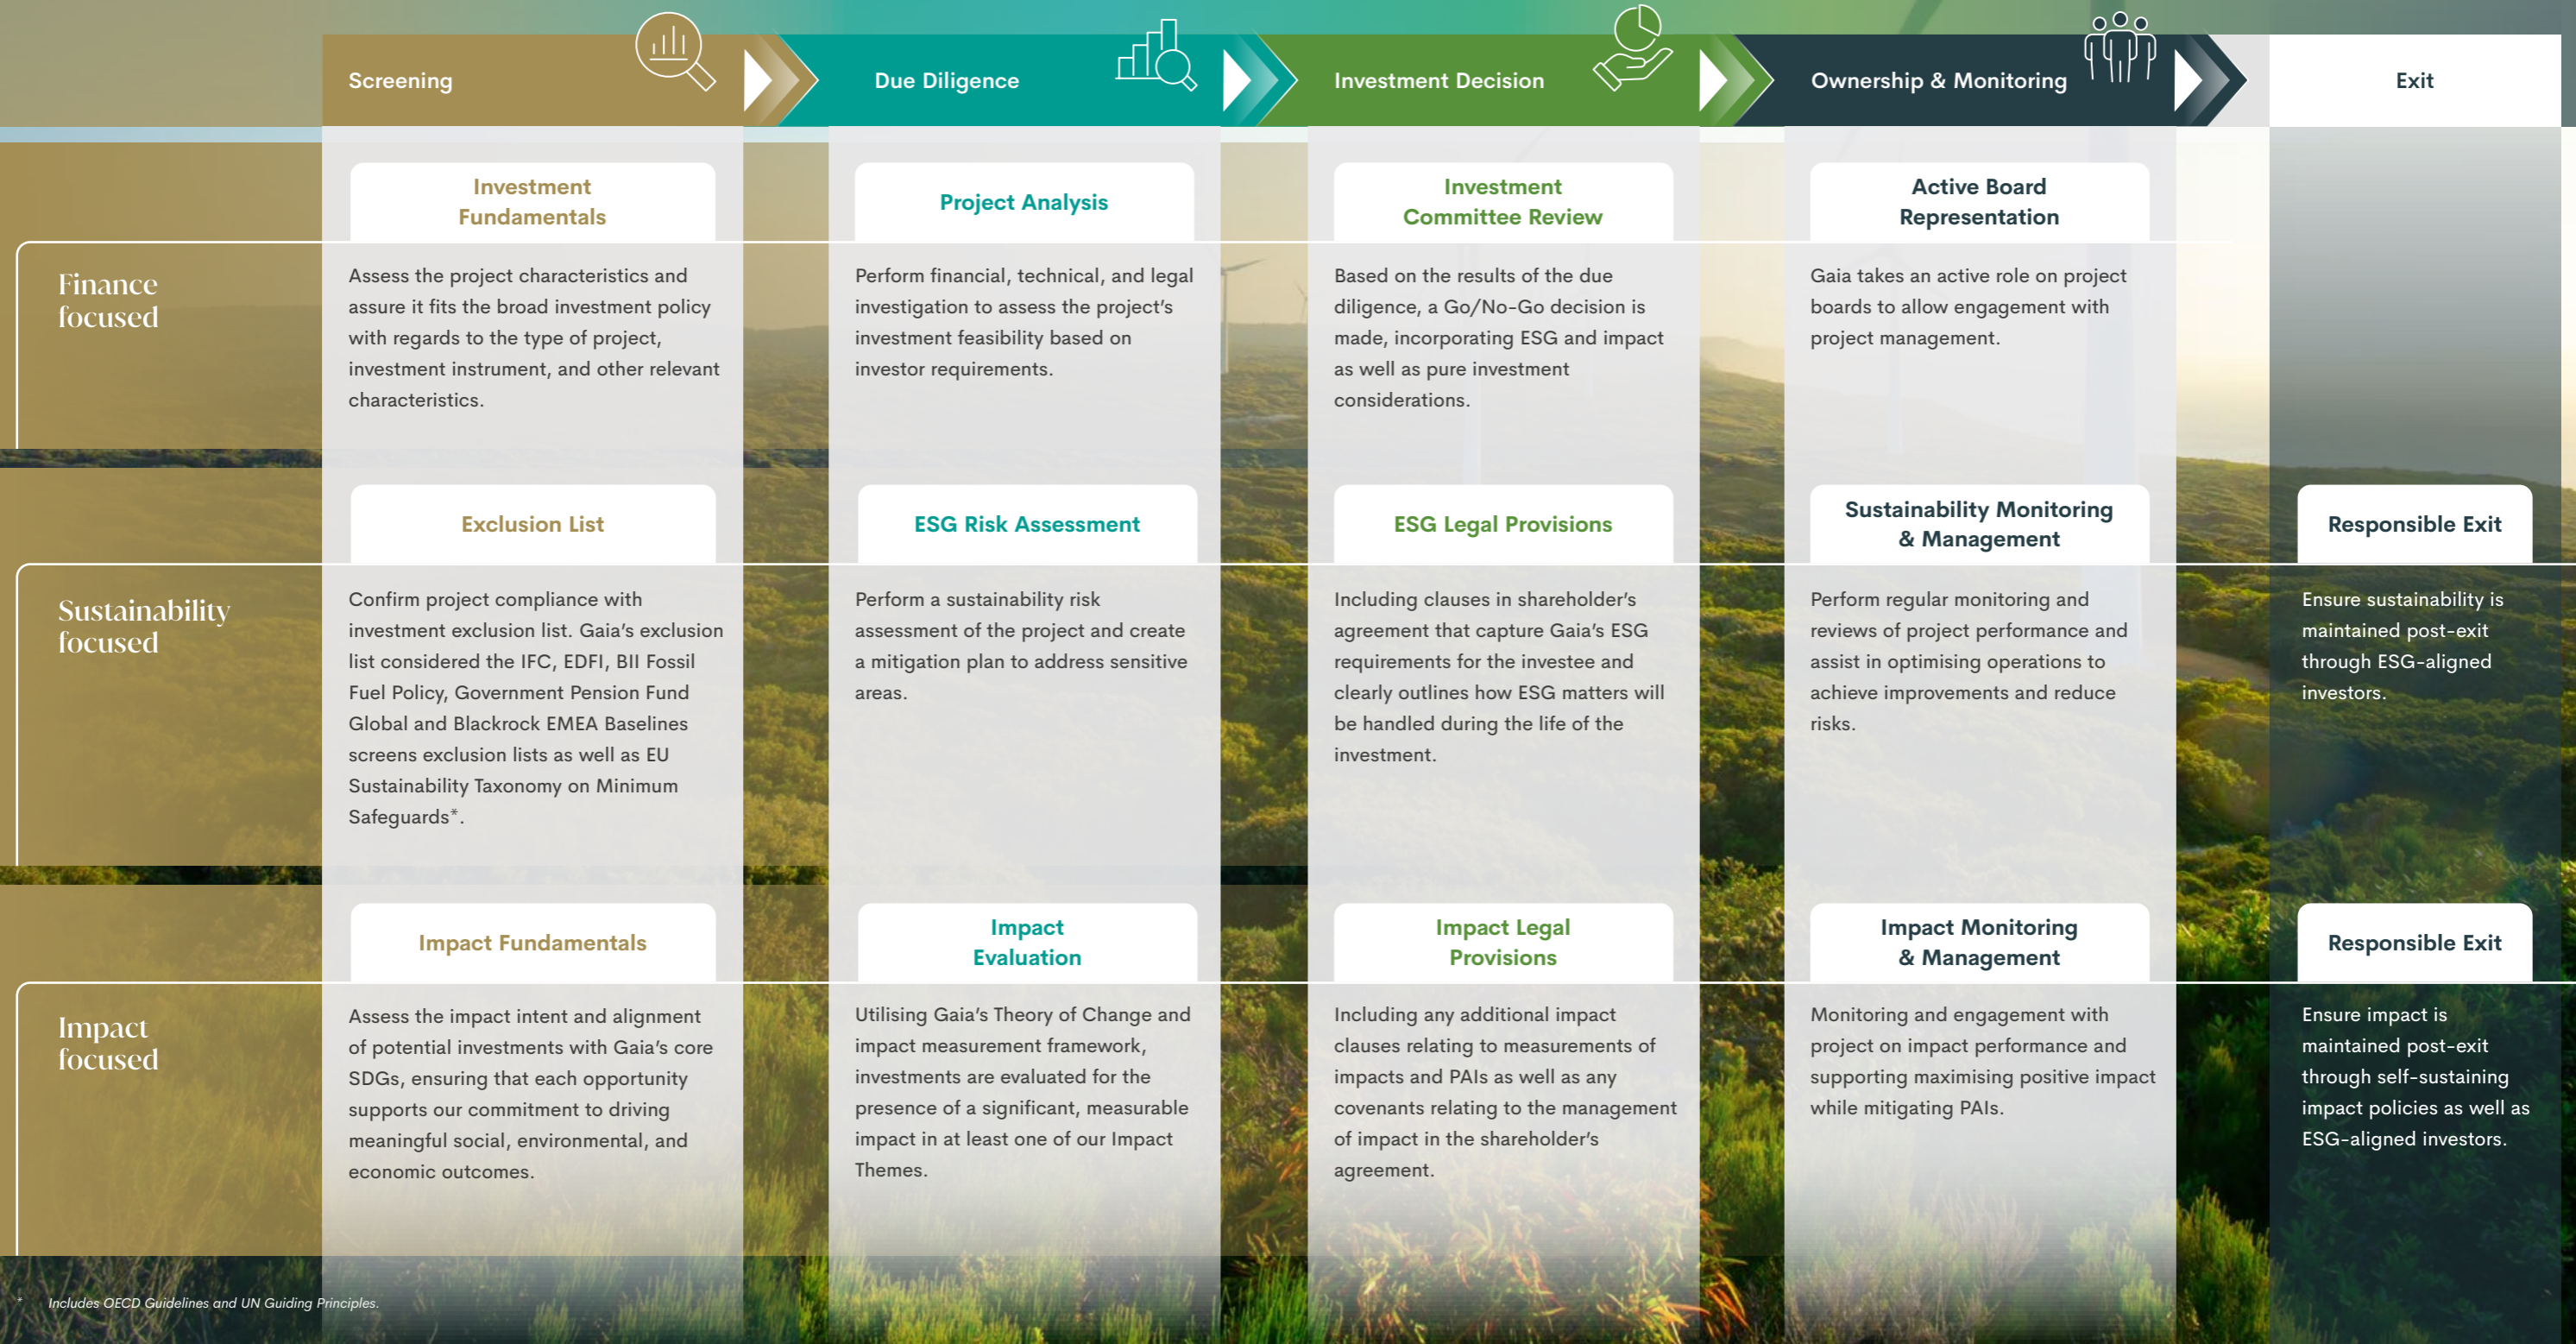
Screening

Due Diligence

Investment Decision

Ownership & Monitoring

Exit

Finance focused

Investment Fundamentals

Assess the project characteristics and assure it fits the broad investment policy with regards to the type of project, investment instrument, and other relevant characteristics.

Project Analysis

Perform financial, technical, and legal investigation to assess the project's investment feasibility based on investor requirements.

Investment Committee Review

Based on the results of the due diligence, a Go/No-Go decision is made, incorporating ESG and impact as well as pure investment considerations.

Active Board Representation

Gaia takes an active role on project boards to allow engagement with project management.

Sustainability focused

Exclusion List

Confirm project compliance with investment exclusion list. Gaia's exclusion list considered the IFC, EDFI, BII Fossil Fuel Policy, Government Pension Fund Global and Blackrock EMEA Baselines screens exclusion lists as well as EU Sustainability Taxonomy on Minimum Safeguards*.

ESG Risk Assessment

Perform a sustainability risk assessment of the project and create a mitigation plan to address sensitive areas.

ESG Legal Provisions

Including clauses in shareholder's agreement that capture Gaia's ESG requirements for the investee and clearly outlines how ESG matters will be handled during the life of the investment.

Sustainability Monitoring & Management

Perform regular monitoring and reviews of project performance and assist in optimising operations to achieve improvements and reduce risks.

Responsible Exit

Ensure sustainability is maintained post-exit through ESG-aligned investors.

Impact focused

Impact Fundamentals

Assess the impact intent and alignment of potential investments with Gaia's core SDGs, ensuring that each opportunity supports our commitment to driving meaningful social, environmental, and economic outcomes.

Impact Evaluation

Utilising Gaia's Theory of Change and impact measurement framework, investments are evaluated for the presence of a significant, measurable impact in at least one of our Impact Themes.

Impact Legal Provisions

Including any additional impact clauses relating to measurements of impacts and PAIs as well as any covenants relating to the management of impact in the shareholder's agreement.

Impact Monitoring & Management

Monitoring and engagement with project on impact performance and supporting maximising positive impact while mitigating PAIs.

Responsible Exit

Ensure impact is maintained post-exit through self-sustaining impact policies as well as ESG-aligned investors.

* Includes OECD Guidelines and UN Guiding Principles.